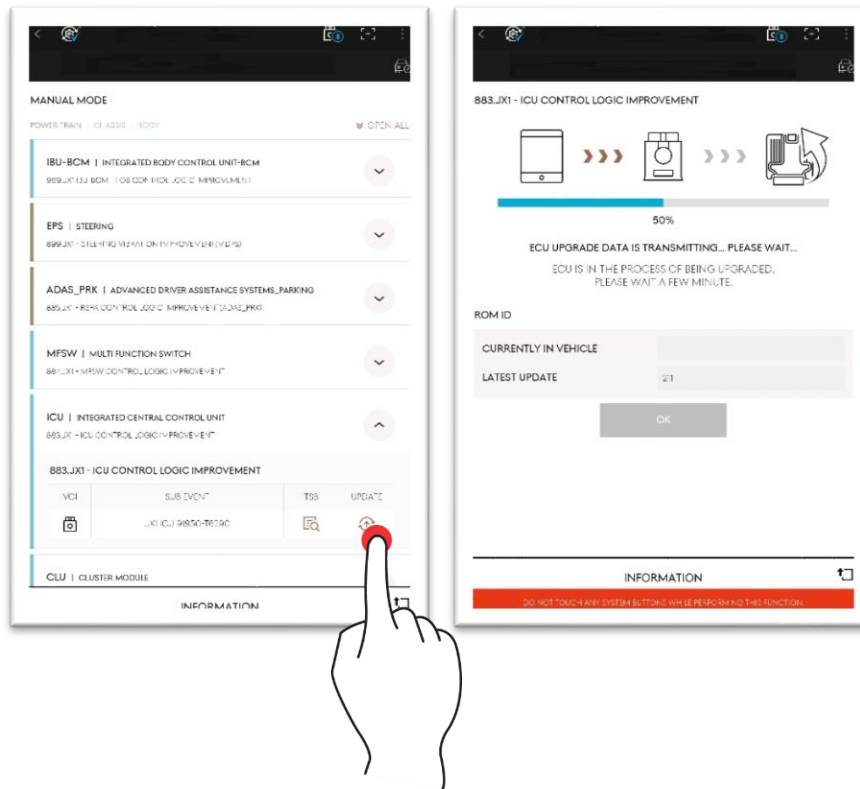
MANUAL MODE

POWER TRAIN CHASSIS BODY

OPEN ALL

IBU-BCM | INTEGRATED BODY CONTROL UNIT-BCM

989.JX1 IBU BCM - IOB CONTROL LOGIC IMPROVEMENT

EPS | STEERING

899.JX1 - STEERING VIBRATION IMPROVEMENT (MDPS)

ADAS_PRK | ADVANCED DRIVER ASSISTANCE SYSTEMS_PARKING

885.JX1 - RSPA CONTROL LOGIC IMPROVEMENT (ADAS_PRK)

MFSW | MULTI FUNCTION SWITCH

884.JX1 - MFSW CONTROL LOGIC IMPROVEMENT

ICU | INTEGRATED CENTRAL CONTROL UNIT

883.JX1 - ICU CONTROL LOGIC IMPROVEMENT

883.JX1 - ICU CONTROL LOGIC IMPROVEMENT

| VCI | SUB EVENT | TSB | UPDATE |
|---|---|---|---|
| | JX1 ICU 91950-T6390 | | |

CLU | CLUSTER MODULE

INFORMATION

883.JX1 - ICU CONTROL LOGIC IMPROVEMENT

50%

ECU UPGRADE DATA IS TRANSMITTING... PLEASE WAIT...

ECU IS IN THE PROCESS OF BEING UPGRADED. PLEASE WAIT A FEW MINUTE.

ROM ID

| CURRENTLY IN VEHICLE | |
|---|---|
| LATEST UPDATE | 21 |

OK

INFORMATION

DO NOT TOUCH ANY SYSTEM BUTTONS WHILE PERFORMING THIS FUNCTION.